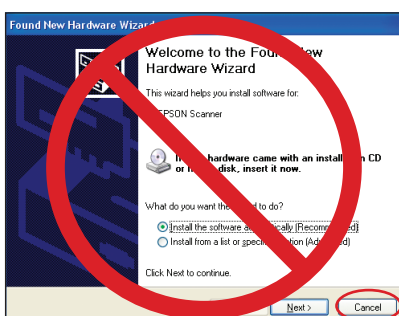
Found New Hardware Wizard

Welcome to the Fou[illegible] New Hardware Wizard

This wizard helps you install software for:

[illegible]EPSON Scanner

If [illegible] hardware came with an install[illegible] CD or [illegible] disk, insert it now.

What do you want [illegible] to do?

Install the software a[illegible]ically (Recomm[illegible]ed)

Install from a list or specif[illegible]tion (Adv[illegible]ed)

Click Next to continue.

Next >

Cancel